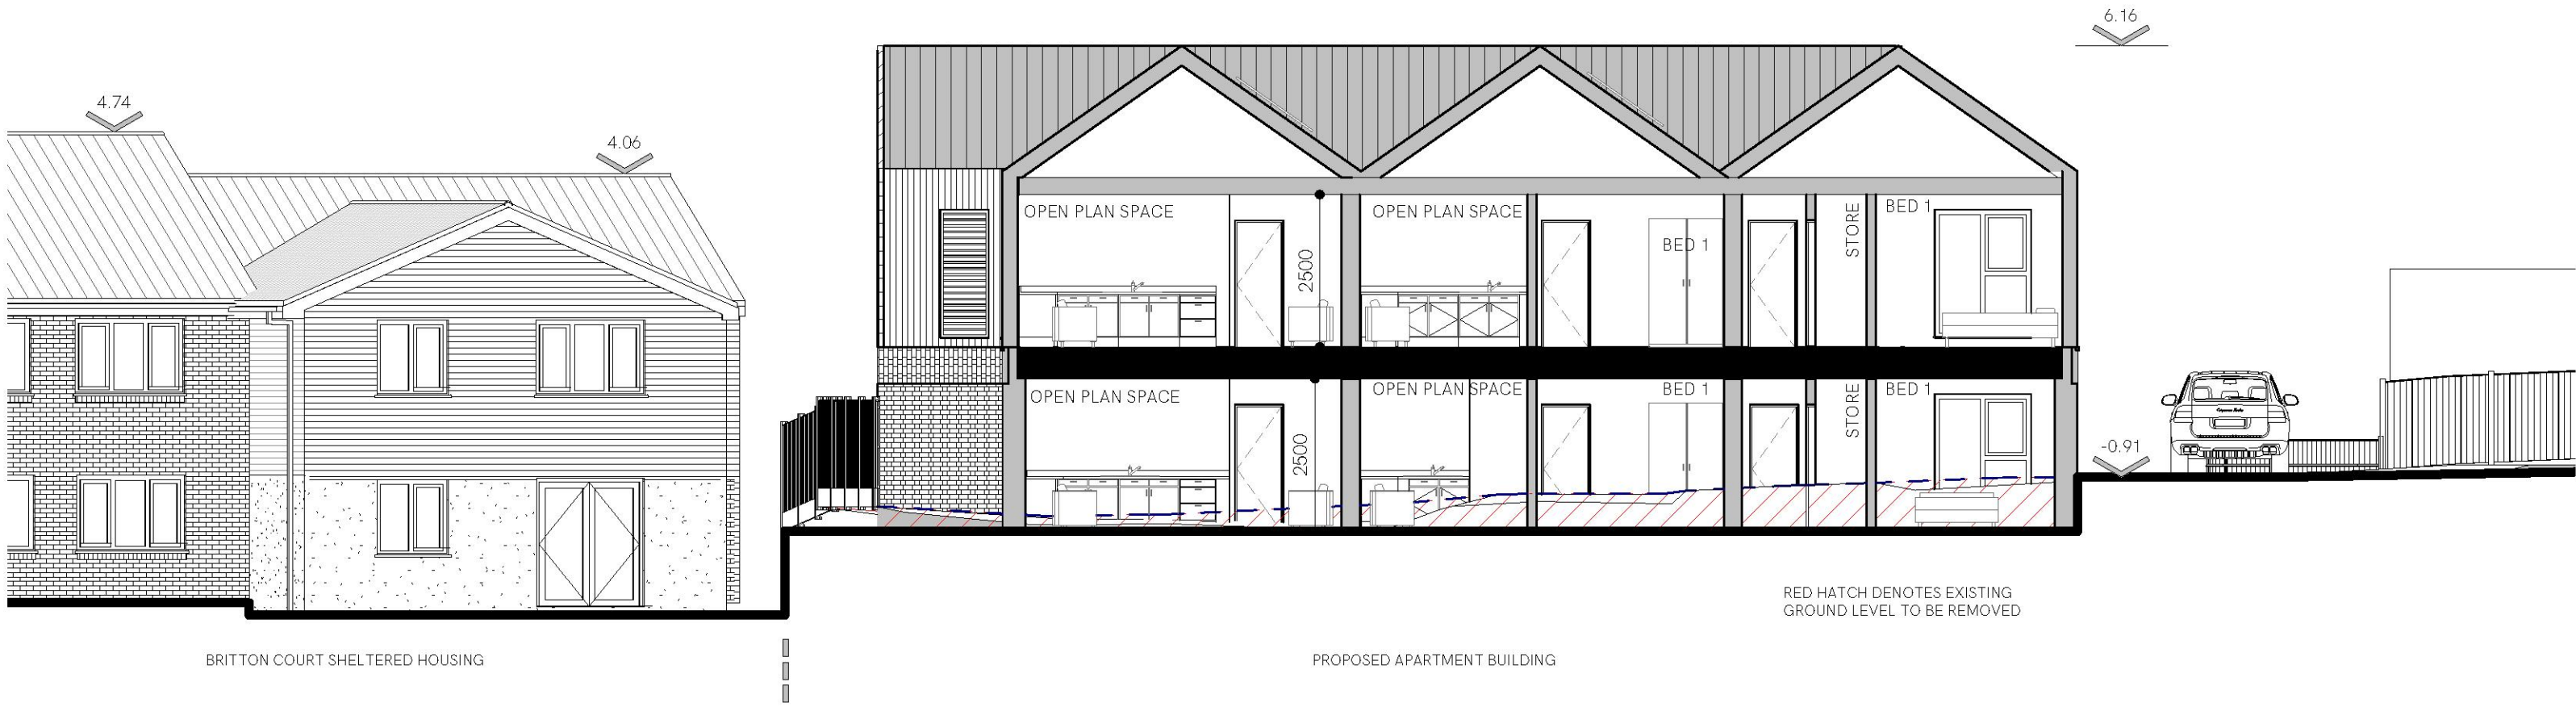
6.16

4.74

4.06

OPEN PLAN SPACE

2500

OPEN PLAN SPACE

BED 1

STORE

BED 1

OPEN PLAN SPACE

2500

OPEN PLAN SPACE

BED 1

STORE

BED 1

-0.91

RED HATCH DENOTES EXISTING GROUND LEVEL TO BE REMOVED

BRITTON COURT SHELTERED HOUSING

PROPOSED APARTMENT BUILDING